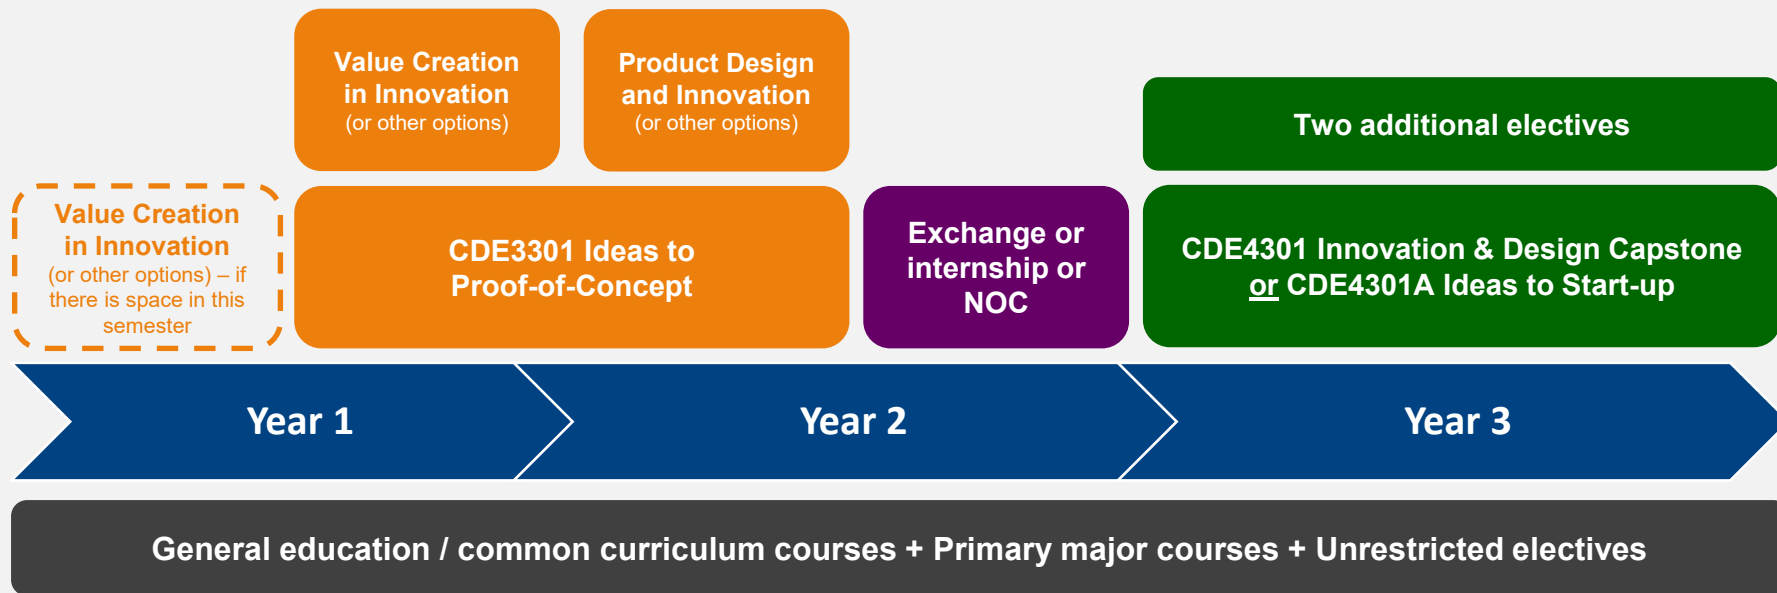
Value Creation in Innovation
(or other options)

Product Design and Innovation
(or other options)

Two additional electives

Value Creation in Innovation
(or other options) – if there is space in this semester

CDE3301 Ideas to Proof-of-Concept

Exchange or internship or NOC

CDE4301 Innovation & Design Capstone or CDE4301A Ideas to Start-up

Year 1

Year 2

Year 3

General education / common curriculum courses + Primary major courses + Unrestricted electives